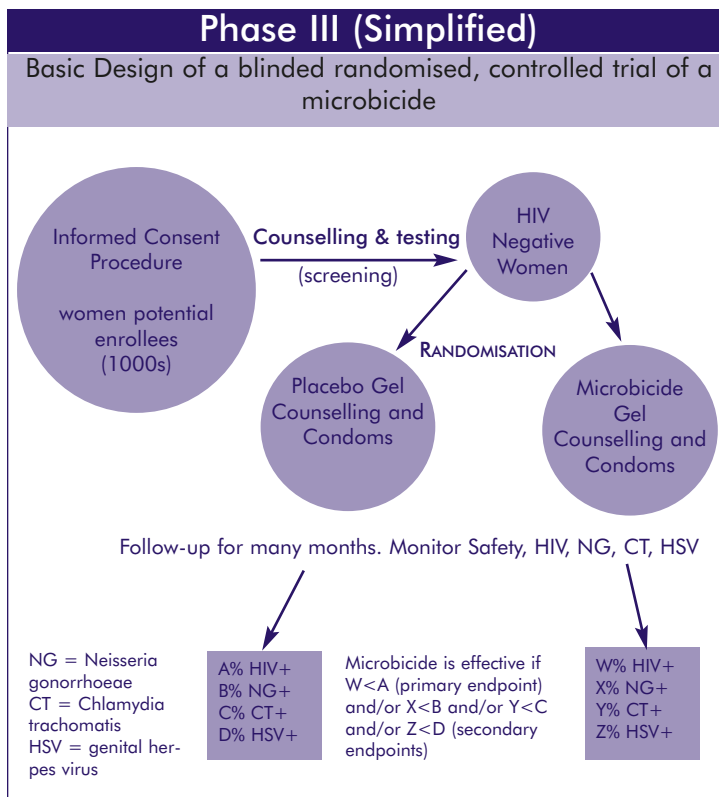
Phase III (Simplified)

Basic Design of a blinded randomised, controlled trial of a microbicide

Informed Consent Procedure

women potential enrollees (1000s)

Counselling & testing

(screening)

HIV Negative Women

RANDOMISATION

Placebo Gel Counselling and Condoms

Microbicide Gel Counselling and Condoms

Follow-up for many months. Monitor Safety, HIV, NG, CT, HSV

NG = Neisseria gonorrhoeae
CT = Chlamydia trachomatis
HSV = genital herpes virus

A% HIV+
B% NG+
C% CT+
D% HSV+

Microbicide is effective if W<A (primary endpoint) and/or X<B and/or Y<C and/or Z<D (secondary endpoints)

W% HIV+
X% NG+
Y% CT+
Z% HSV+